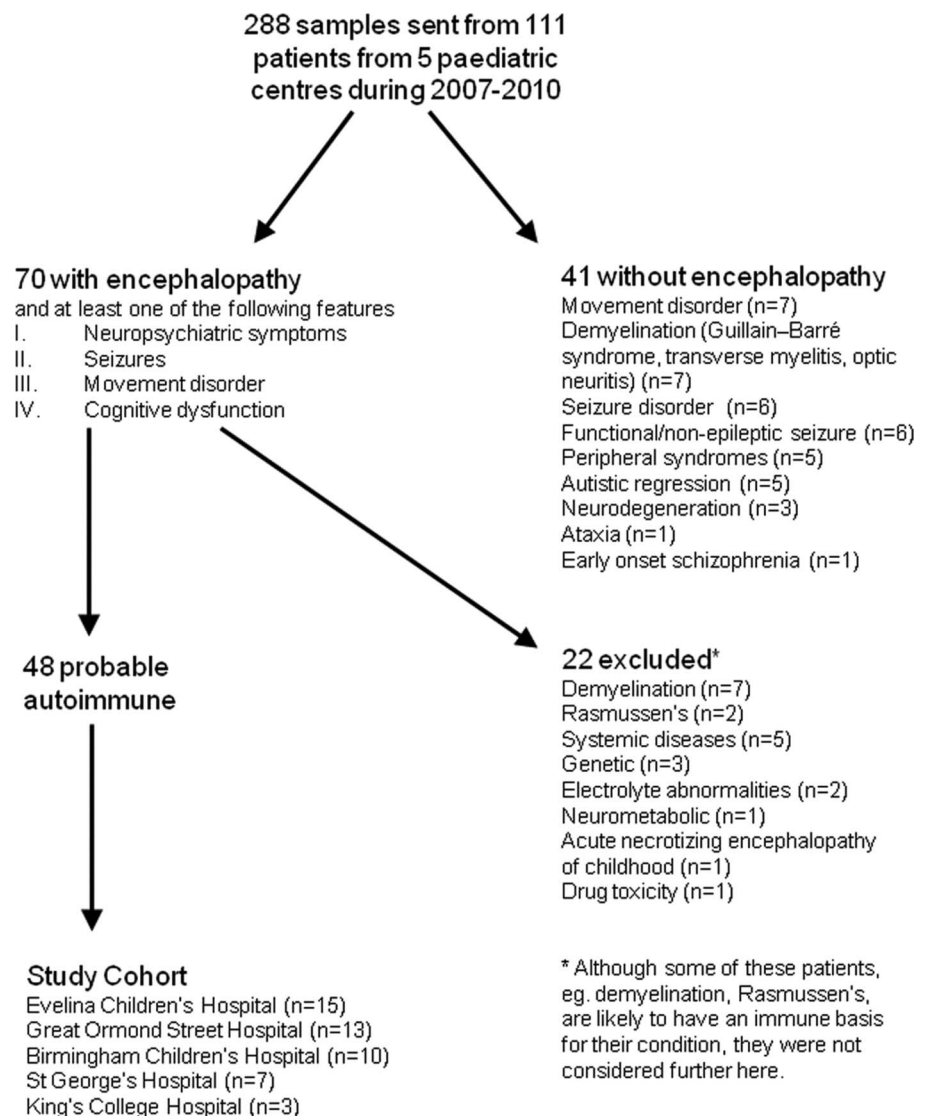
288 samples sent from 111 patients from 5 paediatric centres during 2007-2010

70 with encephalopathy
and at least one of the following features
I. Neuropsychiatric symptoms
II. Seizures
III. Movement disorder
IV. Cognitive dysfunction

41 without encephalopathy
Movement disorder (n=7)
Demyelination (Guillain–Barré syndrome, transverse myelitis, optic neuritis) (n=7)
Seizure disorder (n=6)
Functional/non-epileptic seizure (n=6)
Peripheral syndromes (n=5)
Autistic regression (n=5)
Neurodegeneration (n=3)
Ataxia (n=1)
Early onset schizophrenia (n=1)

48 probable autoimmune

22 excluded*
Demyelination (n=7)
Rasmussen's (n=2)
Systemic diseases (n=5)
Genetic (n=3)
Electrolyte abnormalities (n=2)
Neurometabolic (n=1)
Acute necrotizing encephalopathy of childhood (n=1)
Drug toxicity (n=1)

Study Cohort
Evelina Children's Hospital (n=15)
Great Ormond Street Hospital (n=13)
Birmingham Children's Hospital (n=10)
St George's Hospital (n=7)
King's College Hospital (n=3)

* Although some of these patients, eg. demyelination, Rasmussen's, are likely to have an immune basis for their condition, they were not considered further here.